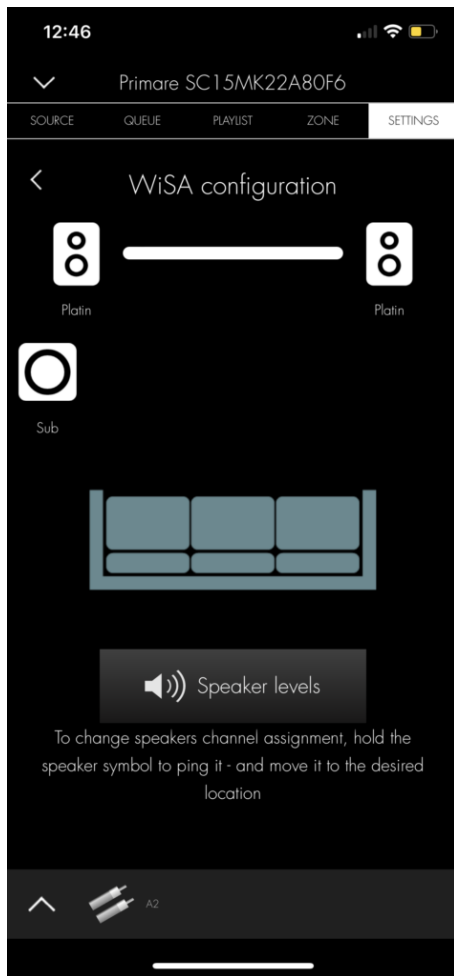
12:46

Primare SC15MK22A80F6

SOURCE QUEUE PLAYLIST ZONE SETTINGS

WiSA configuration

Platin

Platin

Sub

Speaker levels

To change speakers channel assignment, hold the speaker symbol to ping it - and move it to the desired location

A2